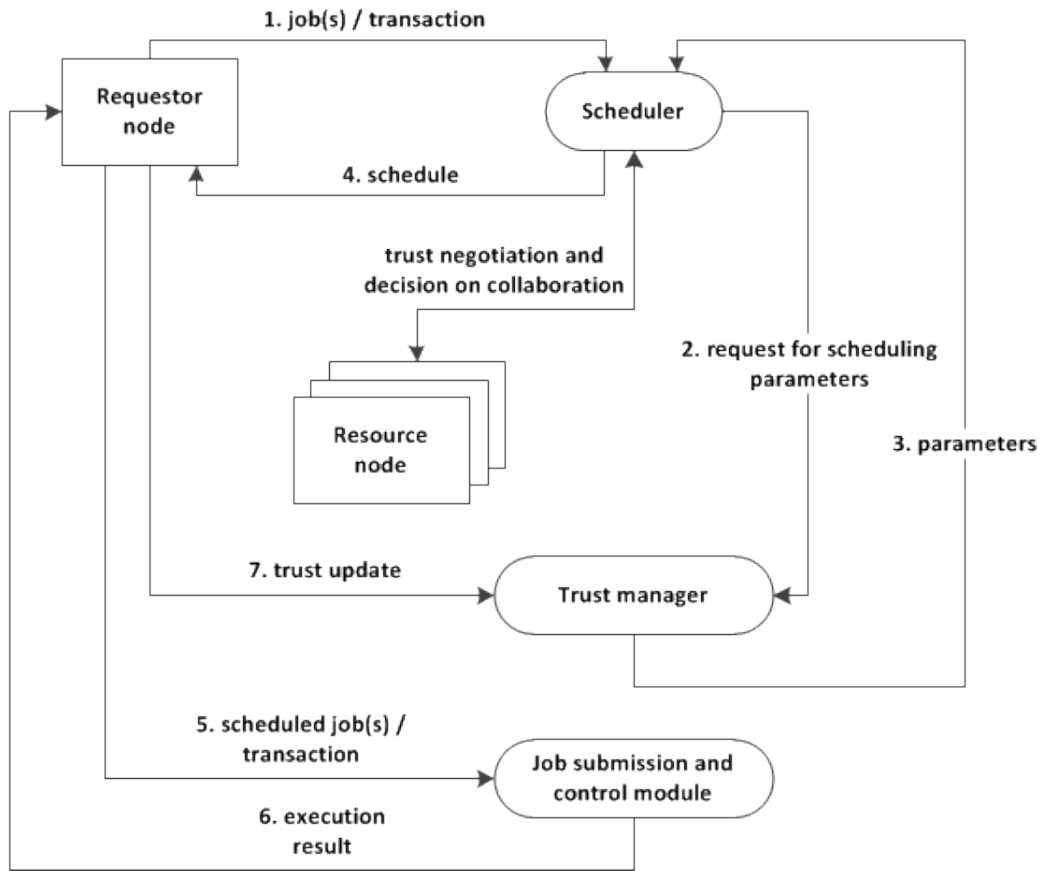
1. job(s) / transaction

Requestor node

Scheduler

4. schedule

trust negotiation and decision on collaboration

2. request for scheduling parameters

Resource node

3. parameters

7. trust update

Trust manager

5. scheduled job(s) / transaction

Job submission and control module

6. execution result